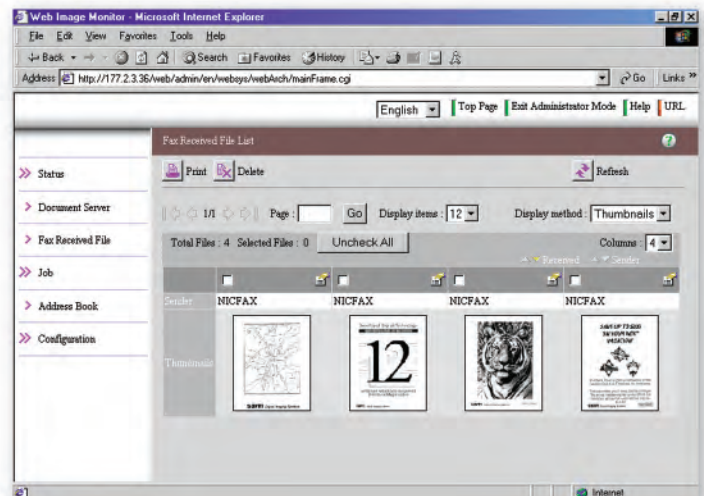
Web Image Monitor - Microsoft Internet Explorer

File Edit View Favorites Tools Help

Back Search Favorites History

Address http://177.2.3.36/web/admin/en/websys/webArch/mainFrame.cgi

Go Links »

English Top Page Exit Administrator Mode Help URL

Fax Received File List

Status

Document Server

Fax Received File

Job

Address Book

Configuration

Print Delete

Refresh

1/1 Page : Go Display items : 12 Display method : Thumbnails

Total Files : 4 Selected Files : 0 Uncheck All Columns : 4

Received Sender

Sender NICFAX NICFAX NICFAX NICFAX

Thumbnails

12

SAVE UP TO $80

Internet